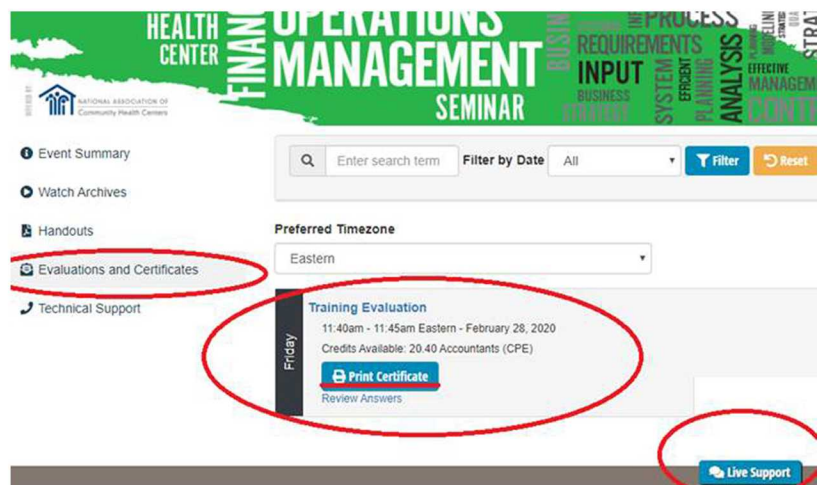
HEALTH CENTER FINAN OPERATIONS MANAGEMENT SEMINAR

BUSIN PROCESS REQUIREMENTS INPUT BUSINESS STRATEGY SYSTEM EFFICIENT PLANNING ANALYSIS EFFECTIVE MANAGEM CONTR STRAT

NATIONAL ASSOCIATION OF Community Health Centers

Event Summary

Watch Archives

Handouts

Evaluations and Certificates

Technical Support

Enter search term

Filter by Date

All

Filter

Reset

Preferred Timezone

Eastern

Friday

Training Evaluation

11:40am - 11:45am Eastern - February 28, 2020

Credits Available: 20.40 Accountants (CPE)

Print Certificate

Review Answers

Live Support